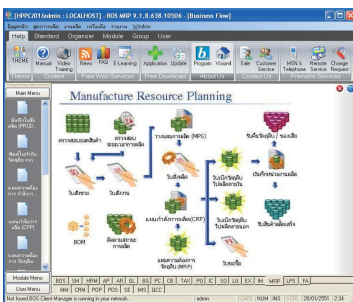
[HPPC/01/admin : LOCALHOST] - BOS MRP V.1.8.638.10506 - [Business Flow]

Help Standard Organizer Module Group User

THEME Manual Video Training News FAQ E-Learning Application Update Program Visio4 Sale Customer Service MSN & Telephone Remote Service Change Request

Theme Content Free Web Services Free Download About Us Premium Services

Main Menu

Manufacture Resource Planning

BOM

User Menu

Module Menu

BOS SM HRM AP AR GL BS PC CB TAX PO IC SO LG EN MRP LPS FA

MM CRM POP POS SE MIS QCC

Not found BOS Client Manager is running in your network. admin CAPS NUM INS 28/01/2551 2:34